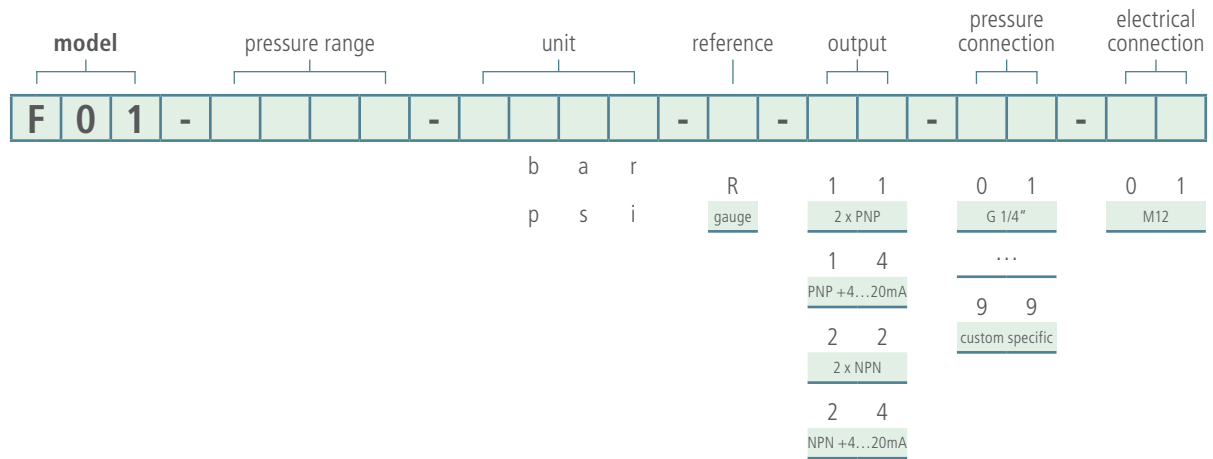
model | pressure range | unit | reference | output | pressure connection | electrical connection

| F | 0 | 1 | - | | | | | - | | | | | - | | - | | | - | | | - | | |
|---|---|---|---|---|---|---|---|---|---|---|---|---|---|---|---|---|---|---|---|---|---|---|---|

b a r
p s i

R
gauge

1 1
2 x PNP
1 4
PNP +4…20mA
2 2
2 x NPN
2 4
NPN +4…20mA

0 1
G 1/4"
…
9 9
custom specific

0 1
M12